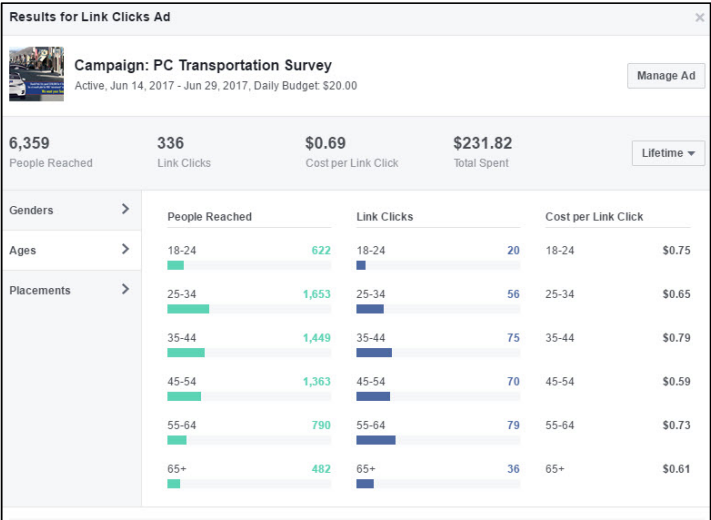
Results for Link Clicks Ad

×

Campaign: PC Transportation Survey

Active, Jun 14, 2017 - Jun 29, 2017, Daily Budget: $20.00

Manage Ad

6,359
People Reached

336
Link Clicks

$0.69
Cost per Link Click

$231.82
Total Spent

Lifetime ▾

Genders

Ages

Placements

| People Reached | | Link Clicks | | Cost per Link Click | |
|---|---|---|---|---|---|
| 18-24 | 622 | 18-24 | 20 | 18-24 | $0.75 |
| 25-34 | 1,653 | 25-34 | 56 | 25-34 | $0.65 |
| 35-44 | 1,449 | 35-44 | 75 | 35-44 | $0.79 |
| 45-54 | 1,363 | 45-54 | 70 | 45-54 | $0.59 |
| 55-64 | 790 | 55-64 | 79 | 55-64 | $0.73 |
| 65+ | 482 | 65+ | 36 | 65+ | $0.61 |